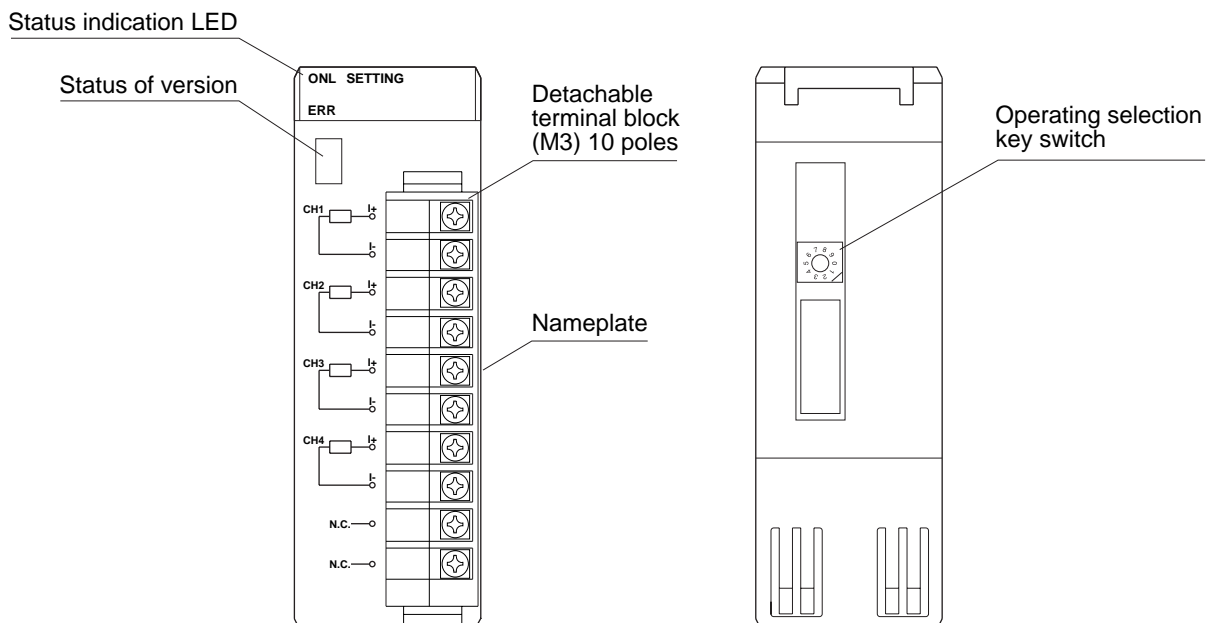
Status indication LED

ONL SETTING

ERR

Status of version

Detachable terminal block (M3) 10 poles

CH1 I+
I-
CH2 I+
I-
CH3 I+
I-
CH4 I+
I-
N.C.
N.C.

Nameplate

Operating selection key switch

7 8 9 0 1 2 3 4 5 6